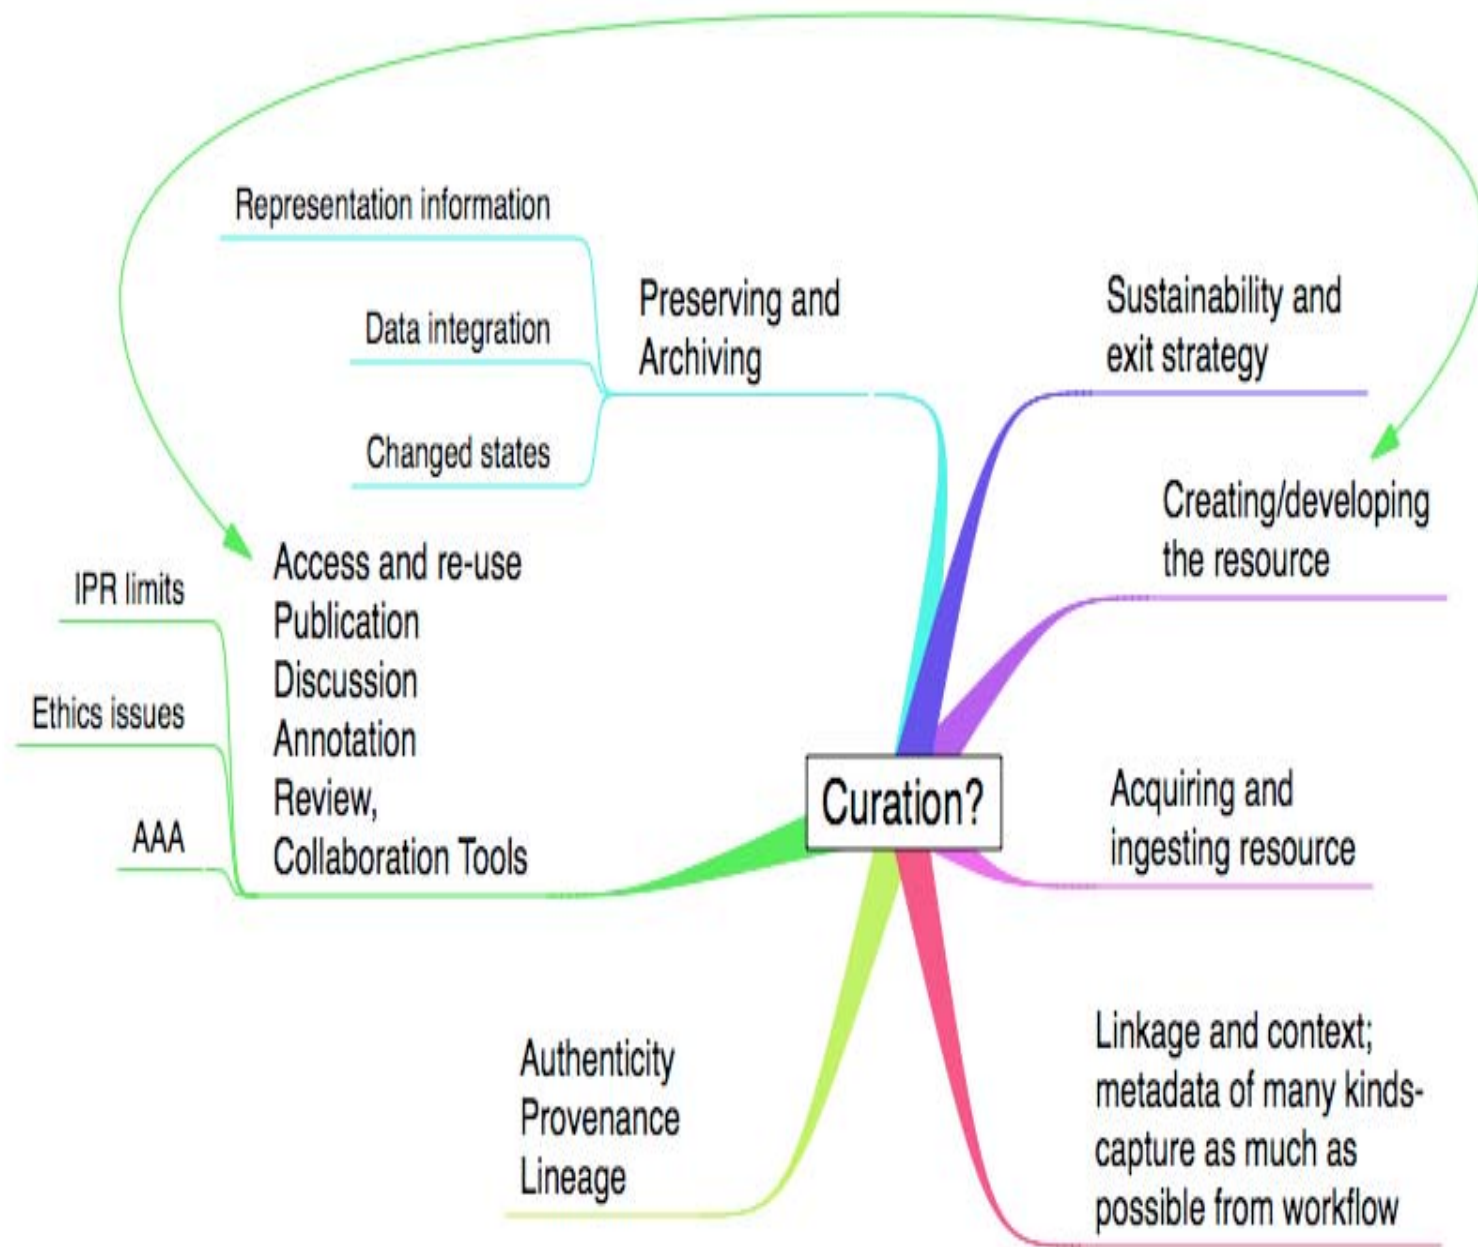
Representation information

Data integration

Changed states

Preserving and Archiving

Sustainability and exit strategy

Creating/developing the resource

IPR limits

Ethics issues

AAA

Access and re-use
Publication
Discussion
Annotation
Review,
Collaboration Tools

Curation?

Acquiring and ingesting resource

Authenticity
Provenance
Lineage

Linkage and context; metadata of many kinds- capture as much as possible from workflow